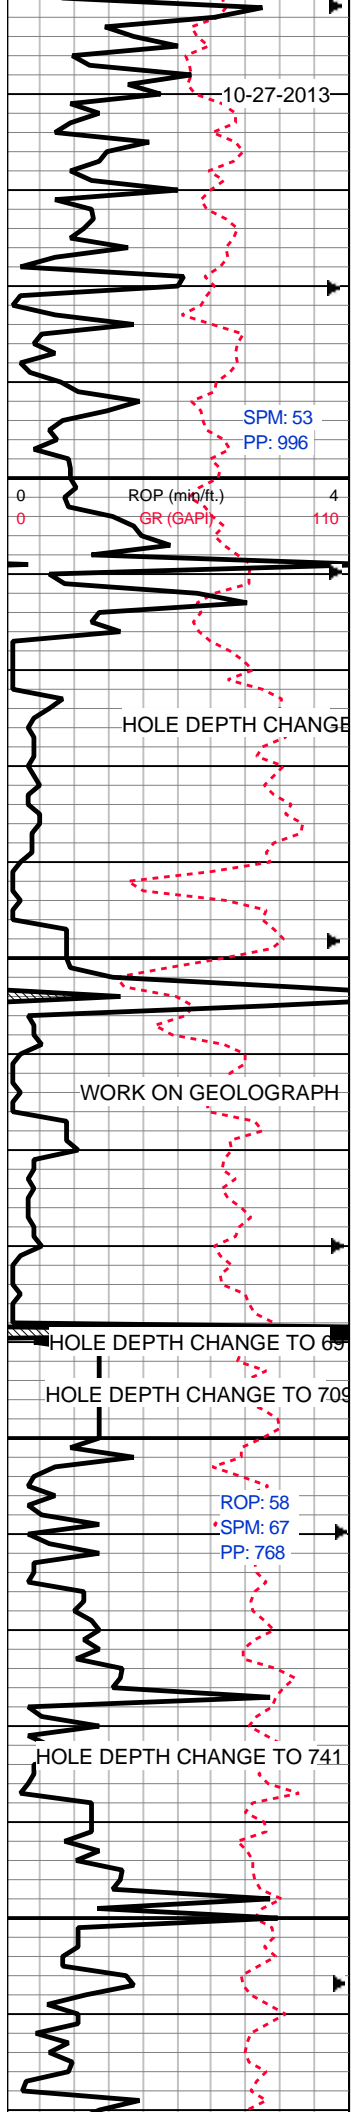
10-27-2013

SPM: 53
PP: 996

0 ROP (min/ft.) 4
0 GR (GAPI) 110

HOLE DEPTH CHANGE

WORK ON GEOLOGRAPH

HOLE DEPTH CHANGE TO 69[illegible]

HOLE DEPTH CHANGE TO 70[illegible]

ROP: 58
SPM: 67
PP: 768

HOLE DEPTH CHANGE TO 741